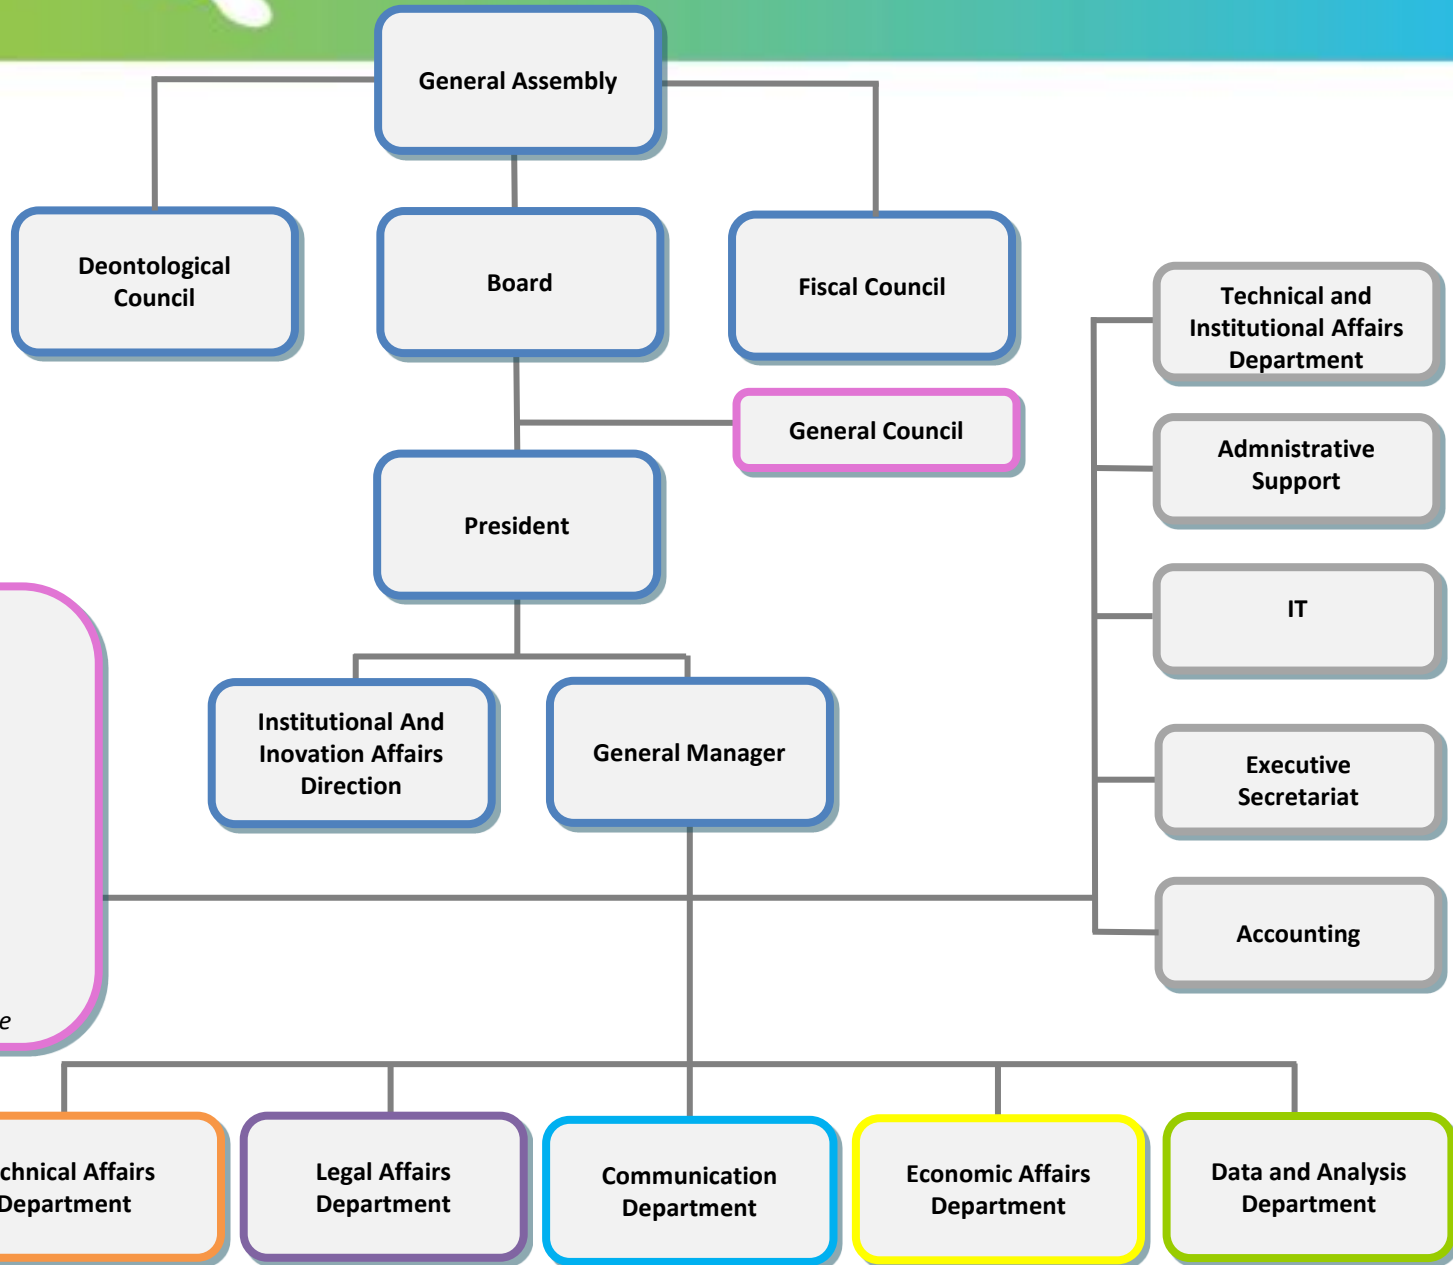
General Assembly

Deontological Council

Board

Fiscal Council

Technical and Institutional Affairs Department

General Council

Admnistrative Support

President

IT

Institutional And Inovation Affairs Direction

General Manager

Executive Secretariat

Accounting

e

chnical Affairs Department

Legal Affairs Department

Communication Department

Economic Affairs Department

Data and Analysis Department